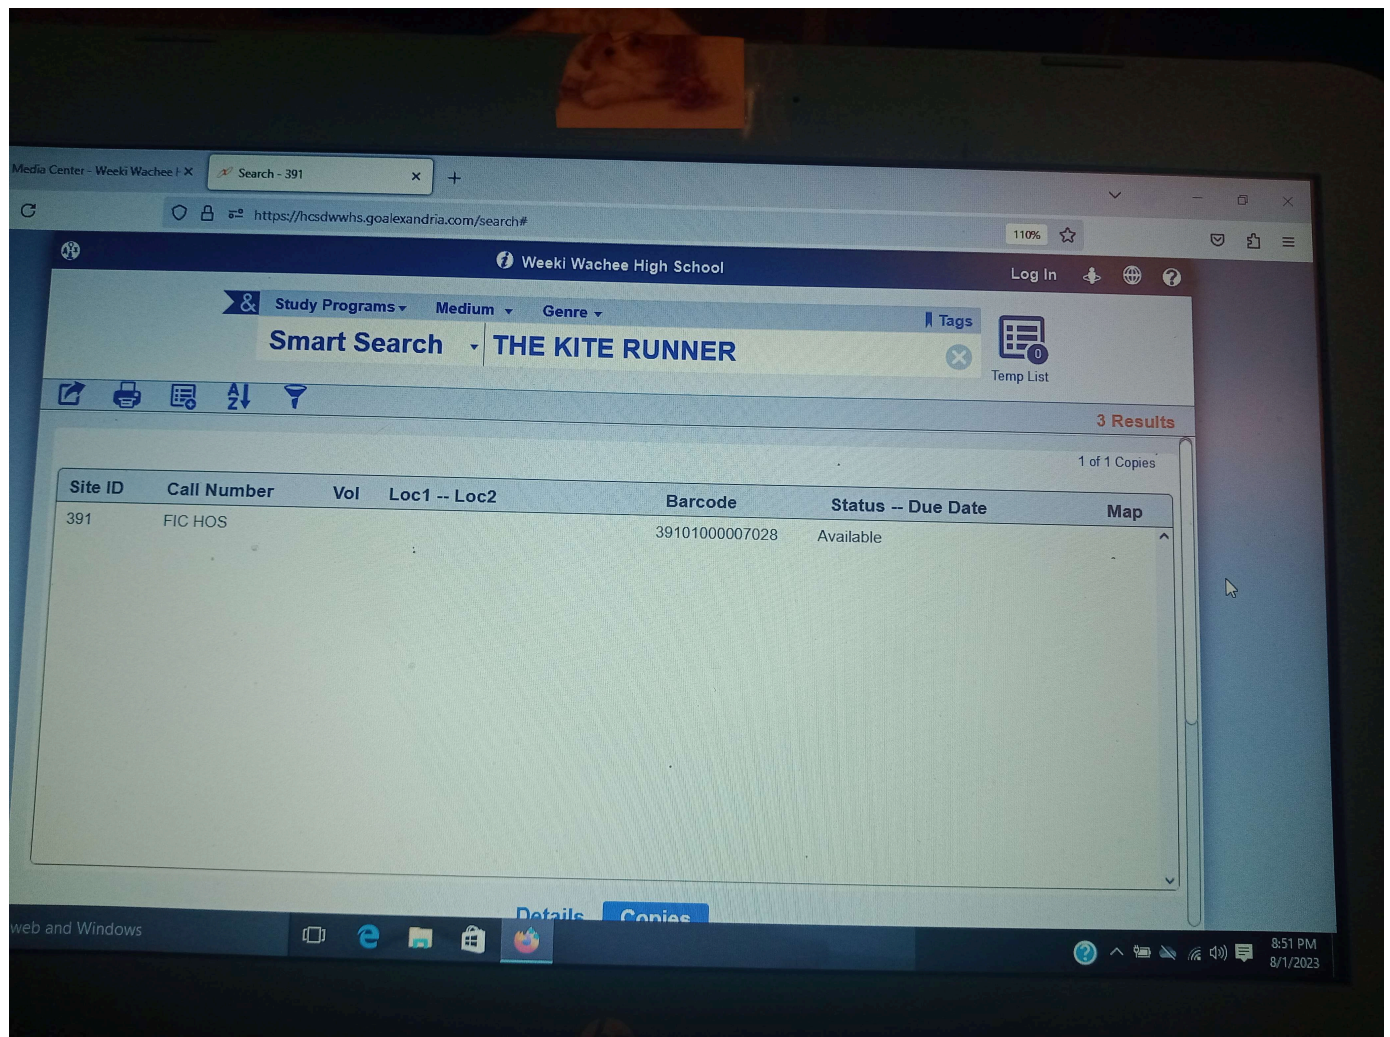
Media Center - Weeki Wachee H ×
Search - 391 ×
+
https://hcsdwwhs.goalexandria.com/search#
110%
Weeki Wachee High School
Log In
Study Programs
Medium
Genre
Tags
Smart Search
THE KITE RUNNER
0
Temp List
3 Results
1 of 1 Copies

| Site ID | Call Number | Vol | Loc1 -- Loc2 | Barcode | Status -- Due Date | Map |
|---|---|---|---|---|---|---|
| 391 | FIC HOS | | | 39101000007028 | Available | |

Details
Copies
web and Windows
8:51 PM
8/1/2023